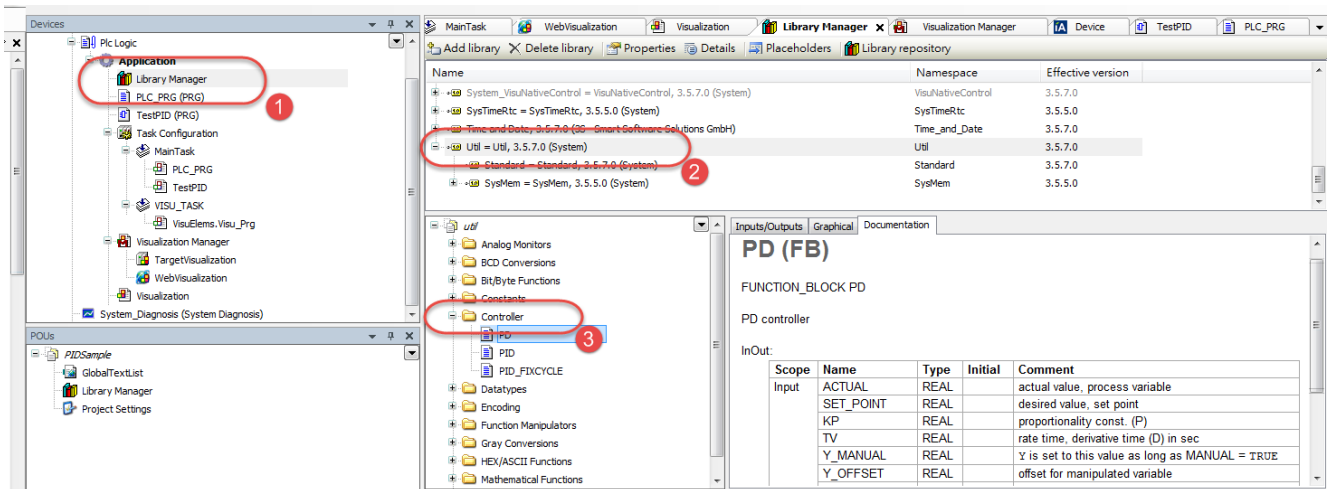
Devices

Plc Logic
Application
Library Manager
PLC_PRG (PRG)
TestPID (PRG)
Task Configuration
MainTask
PLC_PRG
TestPID
VISU_TASK
VisuElems.Visu_Prg
Visualization Manager
TargetVisualization
WebVisualization
Visualization
System_Diagnosis (System Diagnosis)

1

POUs

PIDSample
GlobalTextList
Library Manager
Project Settings

MainTask | WebVisualization | Visualization | Library Manager | Visualization Manager | Device | TestPID | PLC_PRG

Add library | Delete library | Properties | Details | Placeholders | Library repository

| Name | Namespace | Effective version |
|---|---|---|
| System_VisuNativeControl = VisuNativeControl, 3.5.7.0 (System) | VisuNativeControl | 3.5.7.0 |
| SysTimeRtc = SysTimeRtc, 3.5.5.0 (System) | SysTimeRtc | 3.5.5.0 |
| Time and Date, 3.5.7.0 (3S - Smart Software Solutions GmbH) | Time_and_Date | 3.5.7.0 |
| Util = Util, 3.5.7.0 (System) | Util | 3.5.7.0 |
| Standard = Standard, 3.5.7.0 (System) | Standard | 3.5.7.0 |
| SysMem = SysMem, 3.5.5.0 (System) | SysMem | 3.5.5.0 |

2

util
Analog Monitors
BCD Conversions
Bit/Byte Functions
Constants
Controller
PD
PID
PID_FIXCYCLE
Datatypes
Encoding
Function Manipulators
Gray Conversions
HEX/ASCII Functions
Mathematical Functions

3

Inputs/Outputs | Graphical | Documentation

PD (FB)

FUNCTION_BLOCK PD

PD controller

InOut:

| Scope | Name | Type | Initial | Comment |
|---|---|---|---|---|
| Input | ACTUAL | REAL | | actual value, process variable |
| | SET_POINT | REAL | | desired value, set point |
| | KP | REAL | | proportionality const. (P) |
| | TV | REAL | | rate time, derivative time (D) in sec |
| | Y_MANUAL | REAL | | Y is set to this value as long as MANUAL = TRUE |
| | Y_OFFSET | REAL | | offset for manipulated variable |